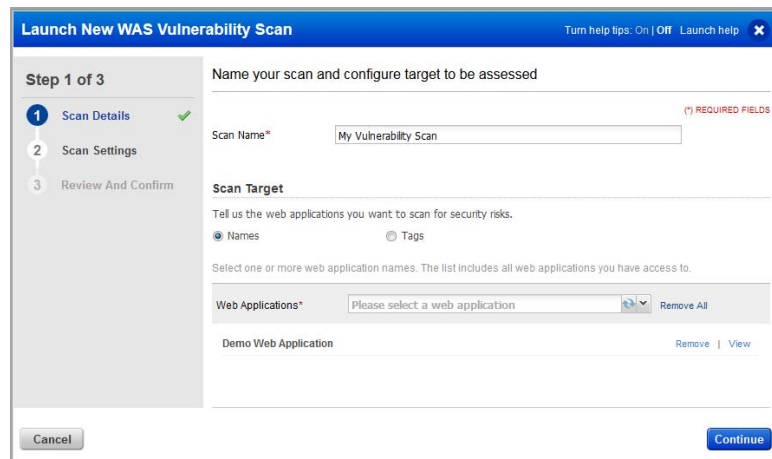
Launch New WAS Vulnerability Scan

Turn help tips: On | Off Launch help

Step 1 of 3

1 Scan Details

2 Scan Settings

3 Review And Confirm

Name your scan and configure target to be assessed

(*) REQUIRED FIELDS

Scan Name* My Vulnerability Scan

Scan Target

Tell us the web applications you want to scan for security risks.

Names Tags

Select one or more web application names. The list includes all web applications you have access to.

Web Applications* Please select a web application Remove All

Demo Web Application Remove | View

Cancel

Continue